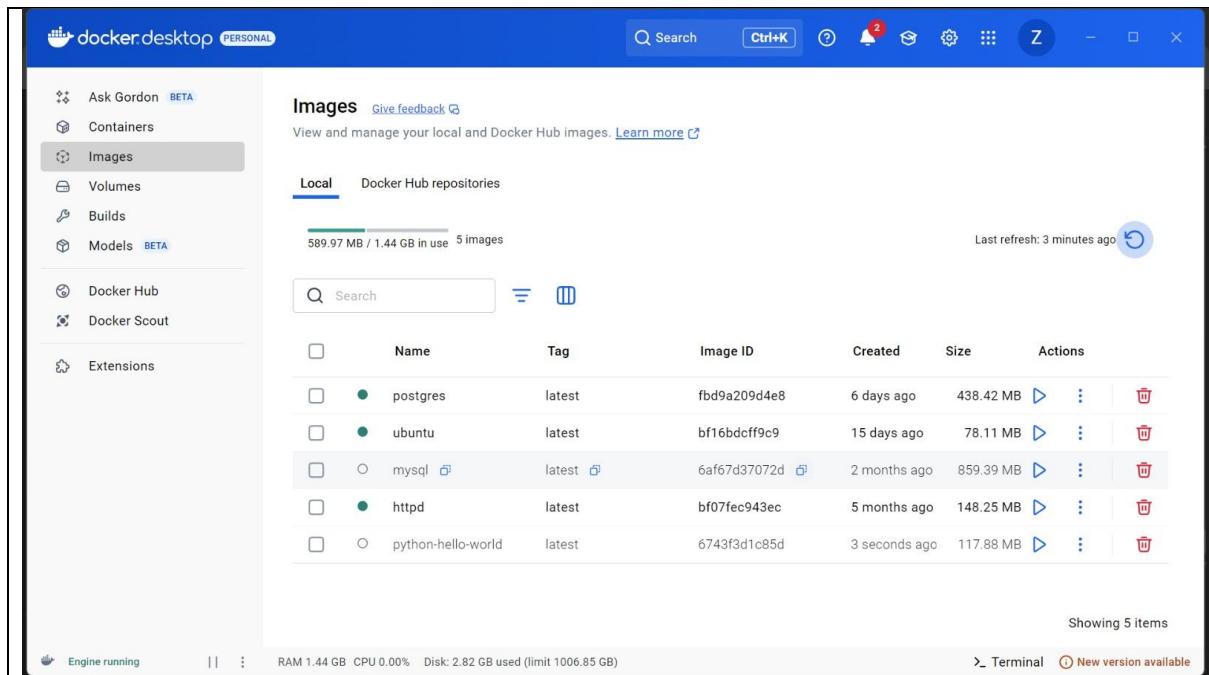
docker desktop PERSONAL

Search Ctrl+K

2

Z

Ask Gordon BETA
Containers
Images
Volumes
Builds
Models BETA

Docker Hub
Docker Scout

Extensions

Images Give feedback

View and manage your local and Docker Hub images. Learn more

Local Docker Hub repositories

589.97 MB / 1.44 GB in use 5 images

Last refresh: 3 minutes ago

Search

| | | Name | Tag | Image ID | Created | Size | Actions |
|---|---|---|---|---|---|---|---|
| | | postgres | latest | fbd9a209d4e8 | 6 days ago | 438.42 MB | |
| | | ubuntu | latest | bf16bdcff9c9 | 15 days ago | 78.11 MB | |
| | | mysql | latest | 6af67d37072d | 2 months ago | 859.39 MB | |
| | | httpd | latest | bf07fec943ec | 5 months ago | 148.25 MB | |
| | | python-hello-world | latest | 6743f3d1c85d | 3 seconds ago | 117.88 MB | |

Showing 5 items

Engine running

RAM 1.44 GB CPU 0.00% Disk: 2.82 GB used (limit 1006.85 GB)

>_ Terminal New version available